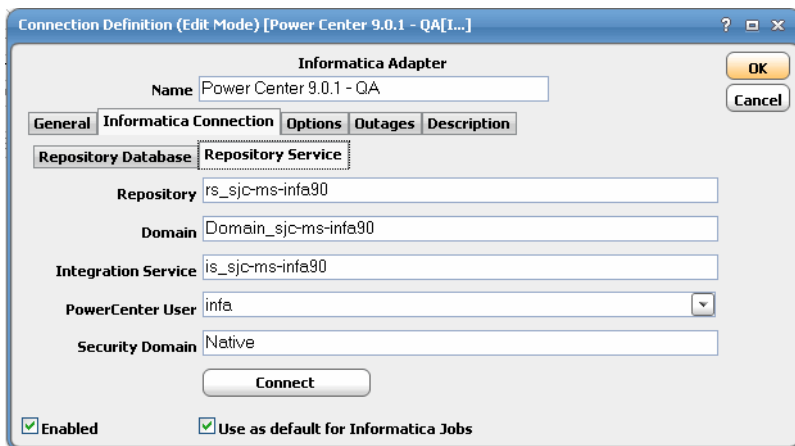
Connection Definition (Edit Mode) [Power Center 9.0.1 - QA[I...]

? □ x

Informatica Adapter

Name Power Center 9.0.1 - QA

OK

Cancel

General | Informatica Connection | Options | Outages | Description

Repository Database | Repository Service

Repository rs_sjc-ms-infa90

Domain Domain_sjc-ms-infa90

Integration Service is_sjc-ms-infa90

PowerCenter User infa

Security Domain Native

Connect

Enabled

Use as default for Informatica Jobs